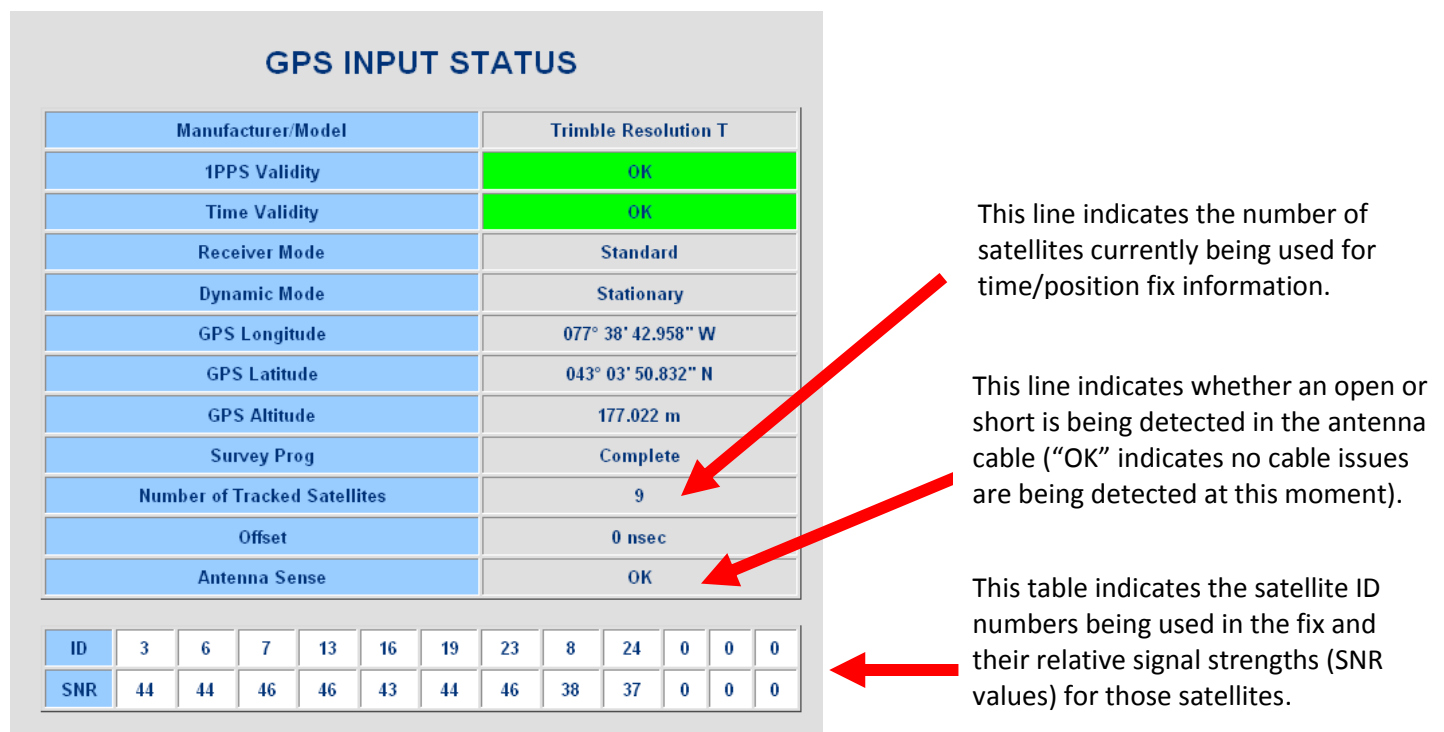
GPS INPUT STATUS

| Manufacturer/Model | Trimble Resolution T |
|---|---|
| 1PPS Validity | OK |
| Time Validity | OK |
| Receiver Mode | Standard |
| Dynamic Mode | Stationary |
| GPS Longitude | 077° 38' 42.958" W |
| GPS Latitude | 043° 03' 50.832" N |
| GPS Altitude | 177.022 m |
| Survey Prog | Complete |
| Number of Tracked Satellites | 9 |
| Offset | 0 nsec |
| Antenna Sense | OK |

| ID | 3 | 6 | 7 | 13 | 16 | 19 | 23 | 8 | 24 | 0 | 0 | 0 |
|---|---|---|---|---|---|---|---|---|---|---|---|---|
| SNR | 44 | 44 | 46 | 46 | 43 | 44 | 46 | 38 | 37 | 0 | 0 | 0 |

This line indicates the number of satellites currently being used for time/position fix information.

This line indicates whether an open or short is being detected in the antenna cable ("OK" indicates no cable issues are being detected at this moment).

This table indicates the satellite ID numbers being used in the fix and their relative signal strengths (SNR values) for those satellites.